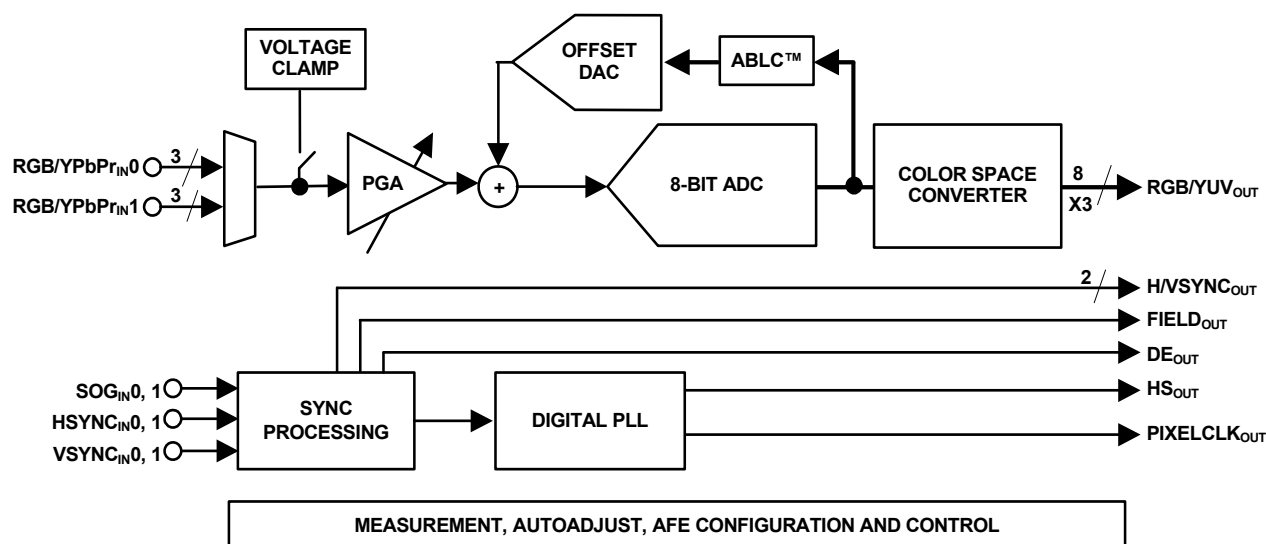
VOLTAGE CLAMP

OFFSET DAC

ABLC™

RGB/YPbPr$_{IN}$0

3

RGB/YPbPr$_{IN}$1

3

PGA

+

8-BIT ADC

COLOR SPACE CONVERTER

8

X3

RGB/YUV$_{OUT}$

2

H/VSYNC$_{OUT}$

FIELD$_{OUT}$

DE$_{OUT}$

SOG$_{IN}$0, 1

HSYNC$_{IN}$0, 1

VSYNC$_{IN}$0, 1

SYNC PROCESSING

DIGITAL PLL

HS$_{OUT}$

PIXELCLK$_{OUT}$

MEASUREMENT, AUTOADJUST, AFE CONFIGURATION AND CONTROL